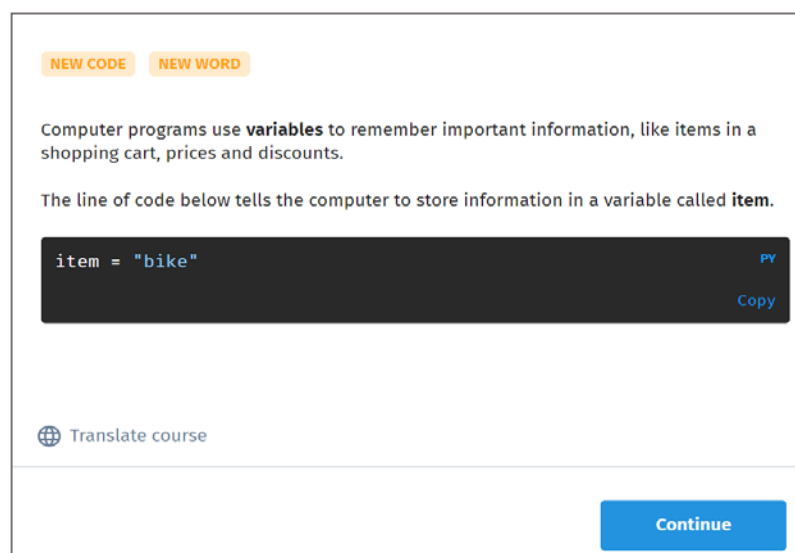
NEW CODE NEW WORD

Computer programs use variables to remember important information, like items in a shopping cart, prices and discounts.

The line of code below tells the computer to store information in a variable called item.

item = "bike"

PY

Copy

Translate course

Continue